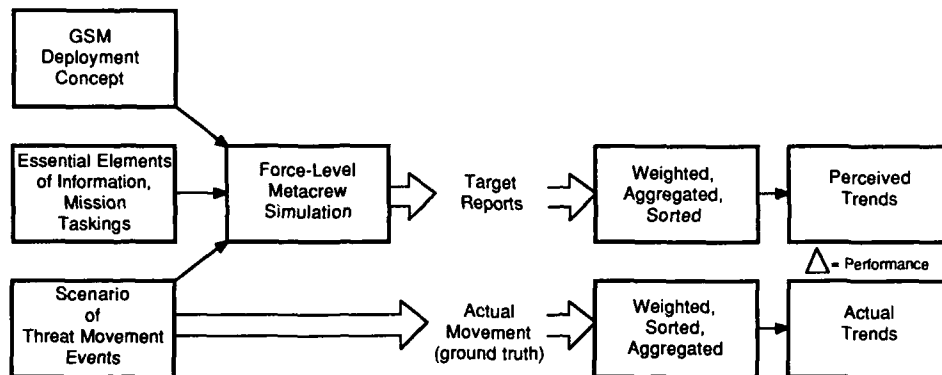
GSM Deployment Concept

Essential Elements of Information, Mission Taskings

Force-Level Metacrew Simulation

Target Reports

Weighted, Aggregated, Sorted

Perceived Trends

$\Delta$ = Performance

Scenario of Threat Movement Events

Actual Movement (ground truth)

Weighted, Sorted, Aggregated

Actual Trends